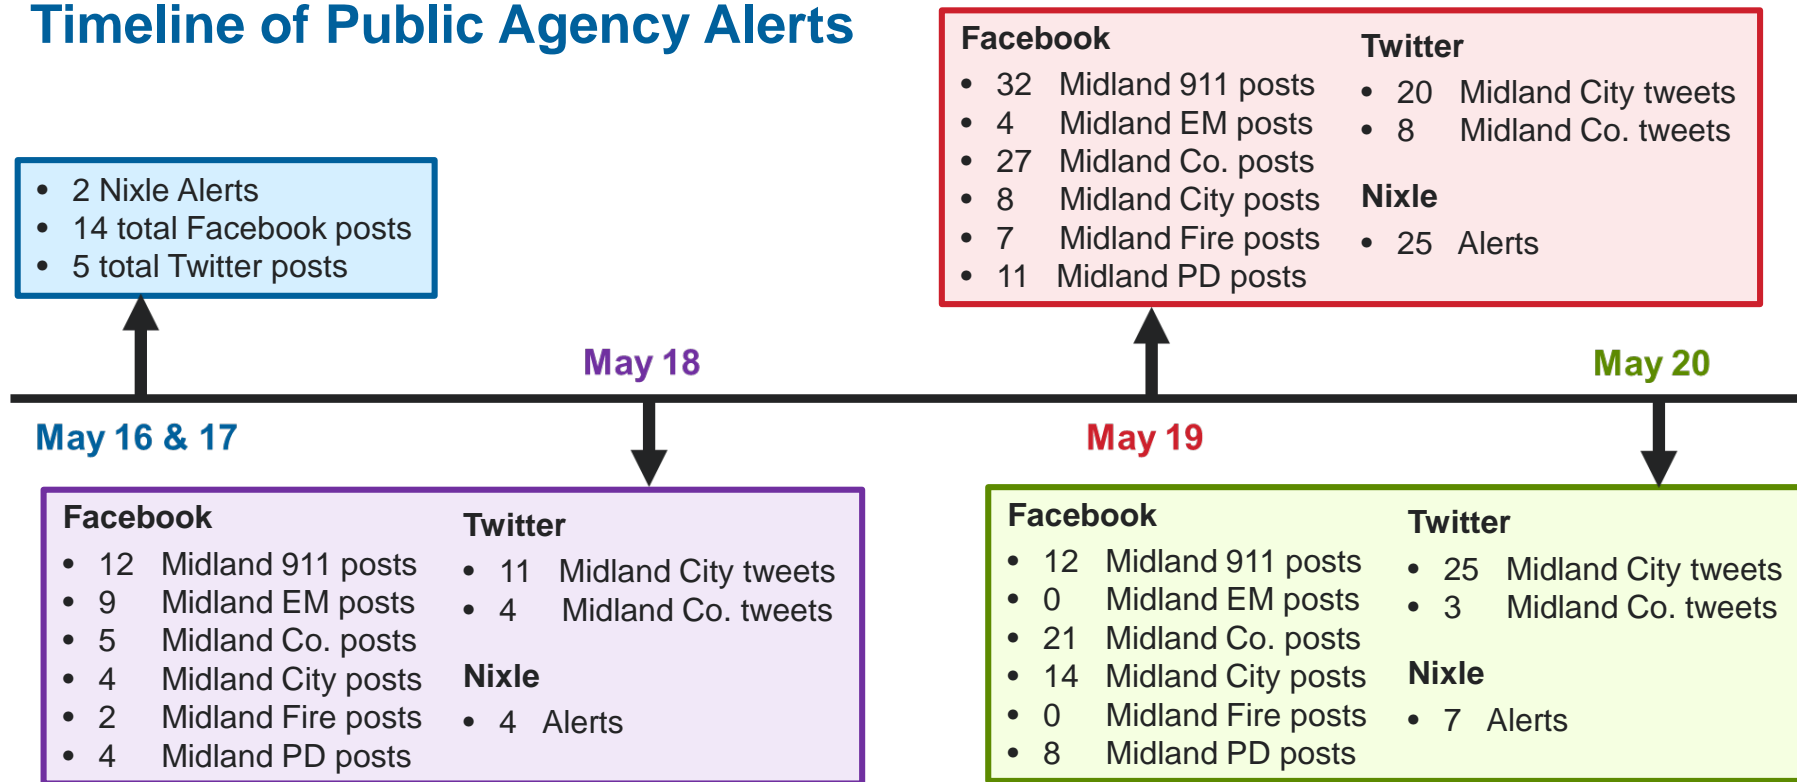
Timeline of Public Agency Alerts

- 2 Nixle Alerts
- 14 total Facebook posts
- 5 total Twitter posts

May 16 & 17

Facebook
- 32 Midland 911 posts
- 4 Midland EM posts
- 27 Midland Co. posts
- 8 Midland City posts
- 7 Midland Fire posts
- 11 Midland PD posts

Twitter
- 20 Midland City tweets
- 8 Midland Co. tweets

Nixle
- 25 Alerts

May 18

May 19

May 20

Facebook
- 12 Midland 911 posts
- 9 Midland EM posts
- 5 Midland Co. posts
- 4 Midland City posts
- 2 Midland Fire posts
- 4 Midland PD posts

Twitter
- 11 Midland City tweets
- 4 Midland Co. tweets

Nixle
- 4 Alerts

Facebook
- 12 Midland 911 posts
- 0 Midland EM posts
- 21 Midland Co. posts
- 14 Midland City posts
- 0 Midland Fire posts
- 8 Midland PD posts

Twitter
- 25 Midland City tweets
- 3 Midland Co. tweets

Nixle
- 7 Alerts